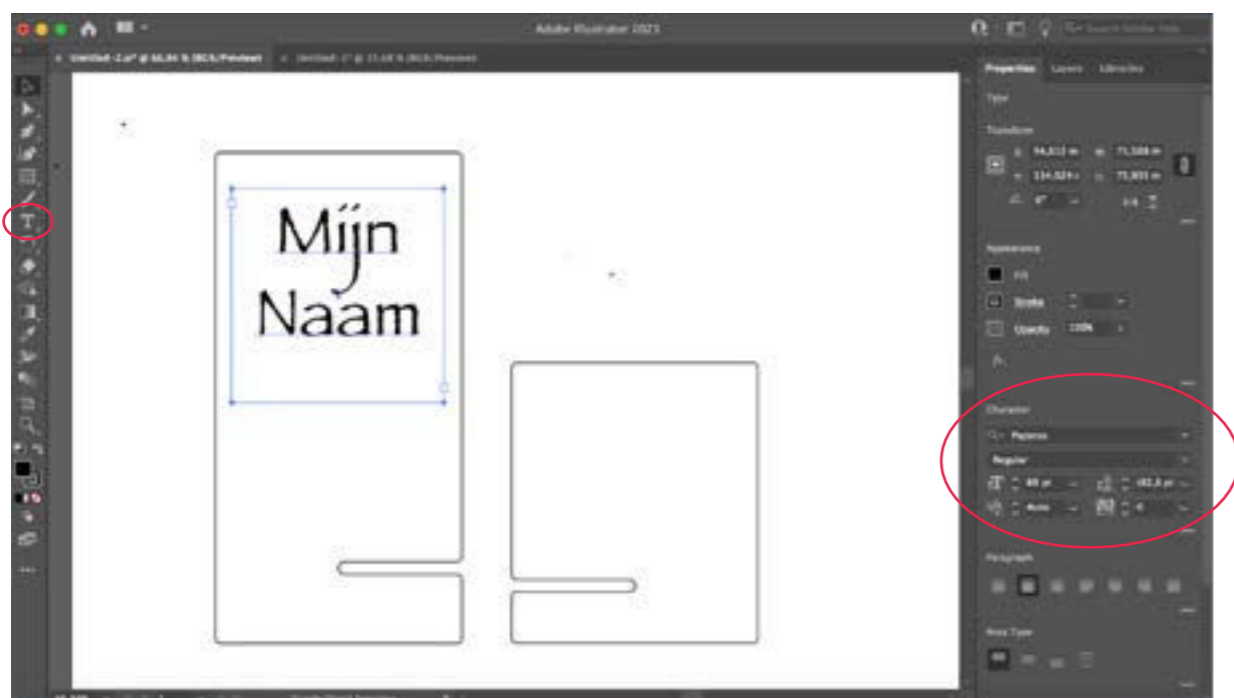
Adobe Illustrator 2023

Untitled-2.ai* @ 66,66 % (RGB/Preview)

Untitled-1* @ 33,68 % (RGB/Preview)

Properties Layers Libraries

Type

Transform

Appearance

Fill

Stroke

Opacity 100%

Character

Papyrus

Regular

Paragraph

Area Type

Mijn Naam